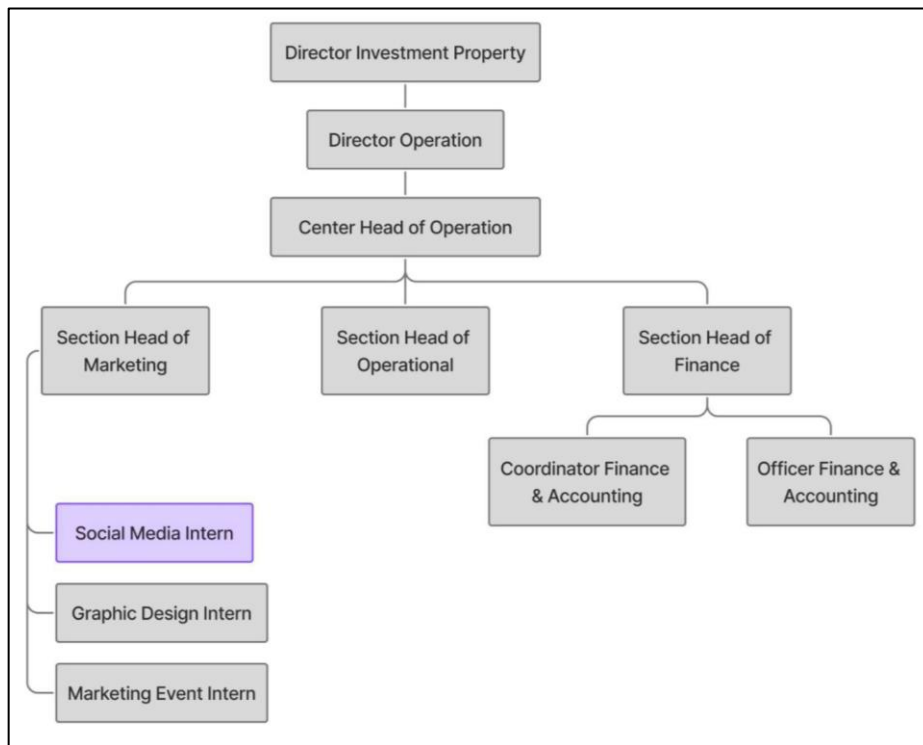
Director Investment Property

Director Operation

Center Head of Operation

Section Head of Marketing

Section Head of Operational

Section Head of Finance

Coordinator Finance & Accounting

Officer Finance & Accounting

Social Media Intern

Graphic Design Intern

Marketing Event Intern